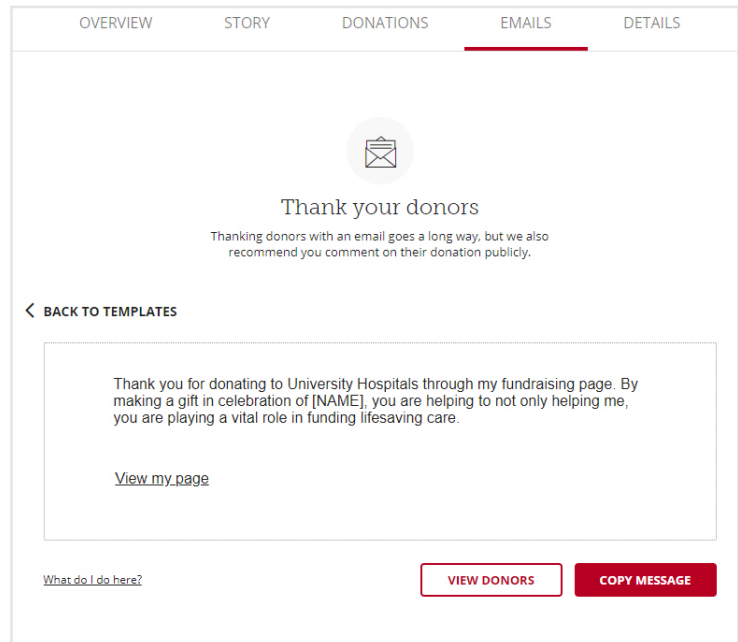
OVERVIEW STORY DONATIONS EMAILS DETAILS

Thank your donors

Thanking donors with an email goes a long way, but we also recommend you comment on their donation publicly.

BACK TO TEMPLATES

Thank you for donating to University Hospitals through my fundraising page. By making a gift in celebration of [NAME], you are helping to not only helping me, you are playing a vital role in funding lifesaving care.

View my page

What do I do here?

VIEW DONORS

COPY MESSAGE